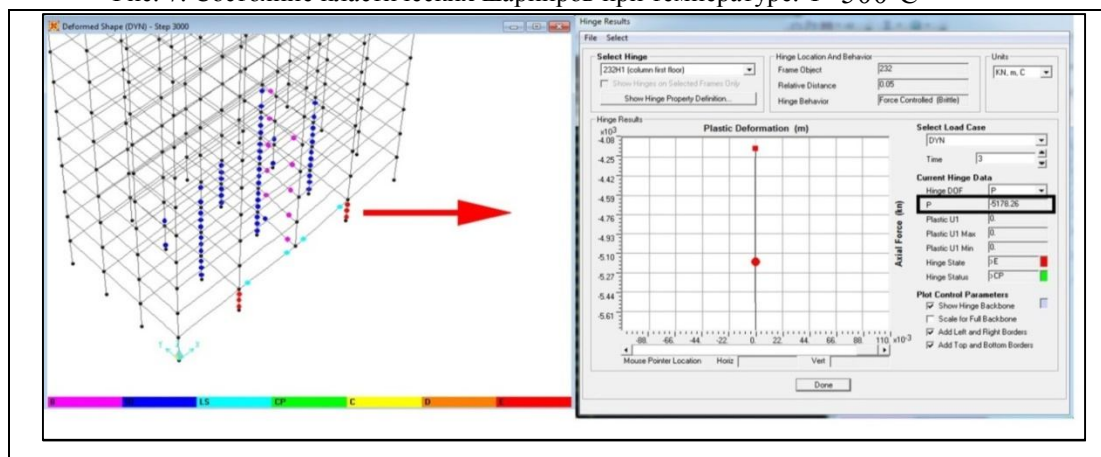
Рис. 7. Состояние пластических шарниров при температуре T=300°C

Deformed Shape (DYN) - Step 3000

B IO LS CP C D E

Hinge Results
File Select
Select Hinge
232H1 (column first floor)
Show Hinges on Selected Frames Only
Show Hinge Property Definition...
Hinge Location And Behavior
Frame Object 232
Relative Distance 0.05
Hinge Behavior Force Controlled (Brittle)
Units
KN, m, C
Hinge Results
Plastic Deformation (m)
$x10^3$
-4.08
-4.25
-4.42
-4.59
-4.76
-4.93
-5.10
-5.27
-5.44
-5.61
-88. -66. -44. -22. 0. 22. 44. 66. 88. 110. $x10^{-3}$
Axial Force (kn)
Mouse Pointer Location Horiz Vert
Select Load Case
DYN
Time 3
Current Hinge Data
Hinge DOF P
P -5178.26
Plastic U1 0.
Plastic U1 Max 0.
Plastic U1 Min 0.
Hinge State >E
Hinge Status >CP
Plot Control Parameters
Show Hinge Backbone
Scale for Full Backbone
Add Left and Right Borders
Add Top and Bottom Borders
Done